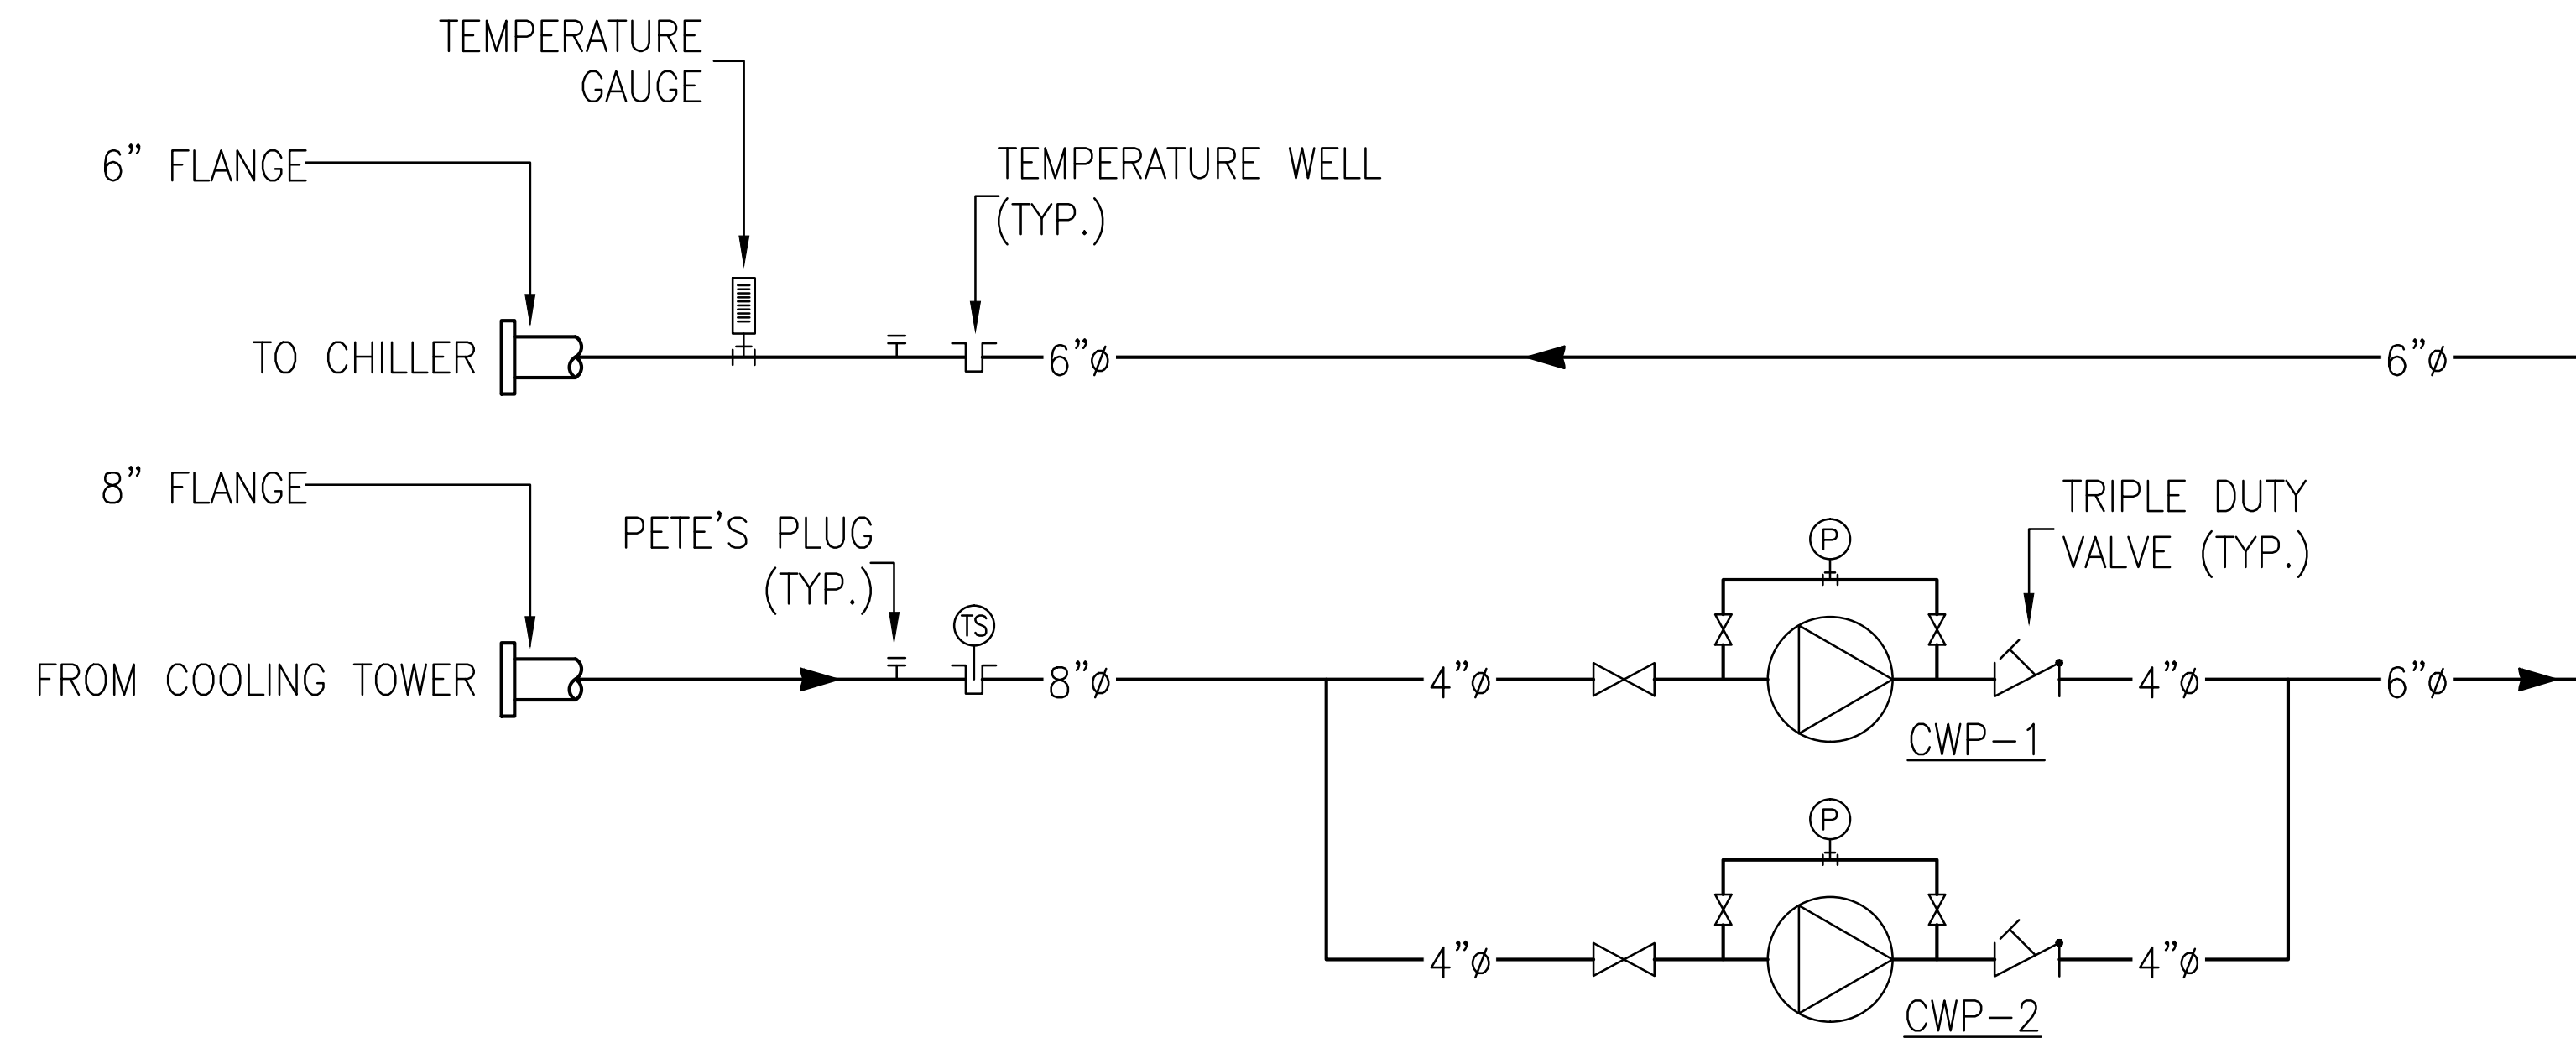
TEMPERATURE GAUGE

6" FLANGE

TEMPERATURE WELL (TYP.)

TO CHILLER

6"ø

6"ø

8" FLANGE

PETE'S PLUG (TYP.)

TS

TRIPLE DUTY VALVE (TYP.)

P

FROM COOLING TOWER

8"ø

4"ø

4"ø

6"ø

CWP-1

P

4"ø

4"ø

CWP-2